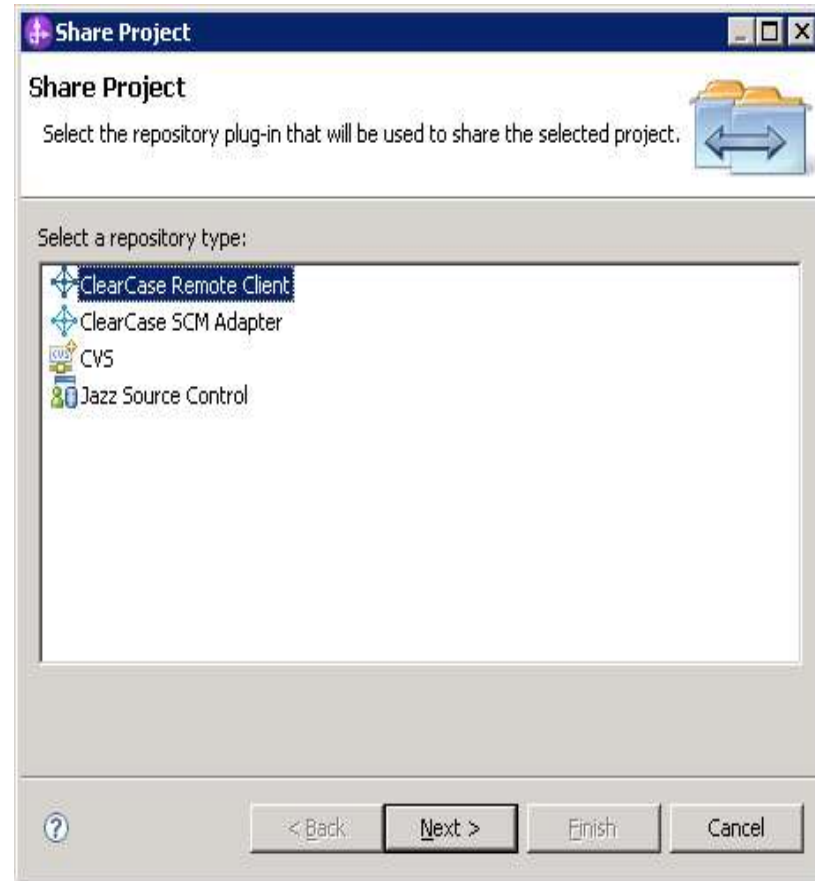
Share Project

Share Project

Select the repository plug-in that will be used to share the selected project.

Select a repository type:

ClearCase Remote Client
ClearCase SCM Adapter
CVS
Jazz Source Control

< Back
Next >
Finish
Cancel